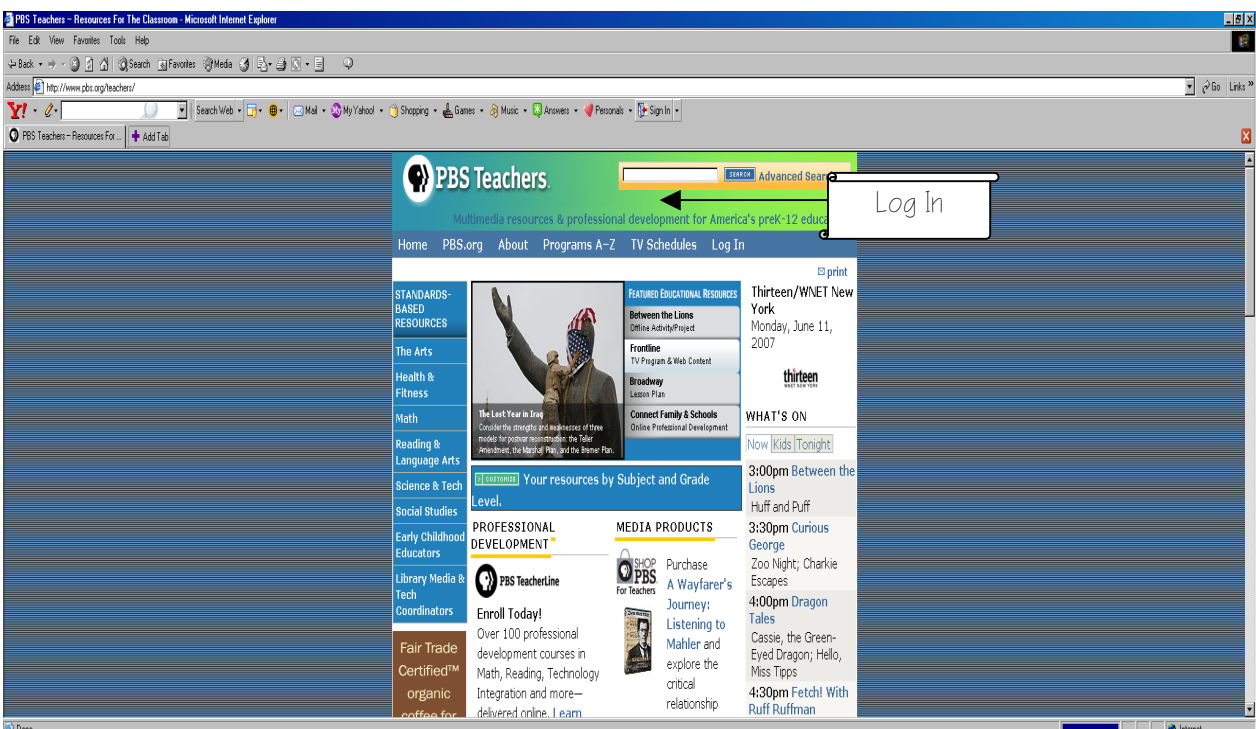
PBS Teachers – Resources For The Classroom - Microsoft Internet Explorer

File Edit View Favorites Tools Help

Back Search Favorites Media

Address http://www.pbs.org/teachers/

Go Links

Y! Search Web Mail My Yahoo! Shopping Games Music Answers Personals Sign In

PBS Teachers – Resources For... Add Tab

PBS Teachers

SEARCH Advanced Search

Log In

Multimedia resources & professional development for America's preK-12 educa

Home PBS.org About Programs A-Z TV Schedules Log In

print

STANDARDS-BASED RESOURCES

The Arts

Health & Fitness

Math

Reading & Language Arts

Science & Tech

Social Studies

Early Childhood Educators

Library Media & Tech Coordinators

Fair Trade Certified™ organic coffee for

The Lost Year in Iraq
Consider the strengths and weaknesses of three models for postwar reconstruction: the Teller Amendment, the Marshall Plan, and the Bremer Plan.

FEATURED EDUCATIONAL RESOURCES

Between the Lions
Offline Activity/Project

Frontline
TV Program & Web Content

Broadway
Lesson Plan

Connect Family & Schools
Online Professional Development

CUSTOMIZE Your resources by Subject and Grade Level.

PROFESSIONAL DEVELOPMENT

PBS TeacherLine

Enroll Today!
Over 100 professional development courses in Math, Reading, Technology Integration and more—delivered online. Learn

MEDIA PRODUCTS

SHOP PBS For Teachers

Purchase A Wayfarer's Journey: Listening to Mahler and explore the critical relationship

Thirteen/WNET New York
Monday, June 11, 2007

thirteen
WNET NEW YORK

WHAT'S ON

Now Kids Tonight

3:00pm Between the Lions
Huff and Puff

3:30pm Curious George
Zoo Night; Charkie Escapes

4:00pm Dragon Tales
Cassie, the Green-Eyed Dragon; Hello, Miss Tipps

4:30pm Fetch! With Ruff Ruffman

Done

Internet